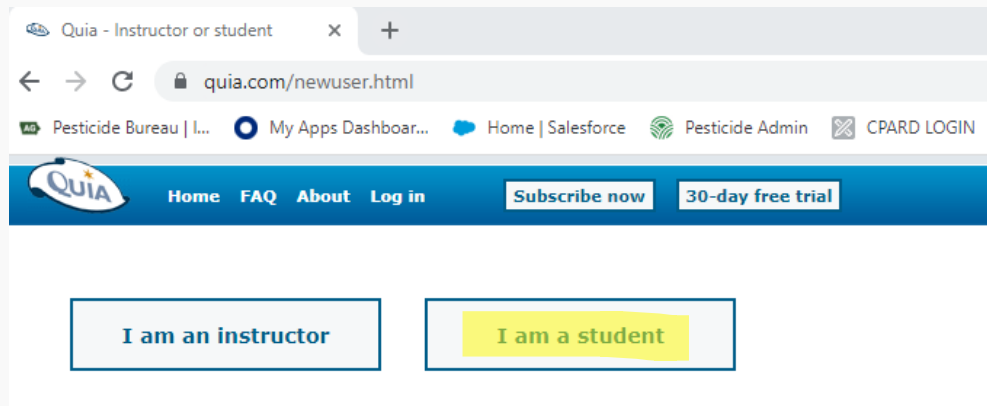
Quia - Instructor or student ×
+
quia.com/newuser.html
AG Pesticide Bureau | I...
My Apps Dashboar...
Home | Salesforce
Pesticide Admin
CPARD LOGIN
QUIA
Home FAQ About Log in
Subscribe now
30-day free trial

I am an instructor
I am a student